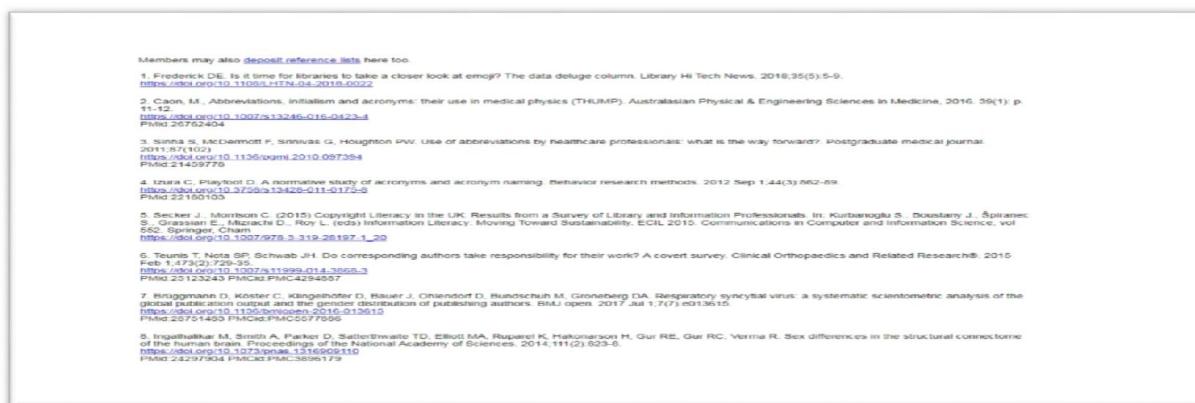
Members may also deposit reference lists here too.

1. Frederick DE. Is it time for libraries to take a closer look at emoji? The data deluge column. Library Hi Tech News. 2018;35(5):5-9. https://doi.org/10.1108/LHTN-04-2018-0022

2. Caon, M., Abbreviations, initialism and acronyms: their use in medical physics (THUMP). Australasian Physical & Engineering Sciences in Medicine, 2016. 39(1): p. 11-12. https://doi.org/10.1007/s13246-016-0423-4 PMid:26762404

3. Sinha S, McDermott F, Srinivas G, Houghton PW. Use of abbreviations by healthcare professionals: what is the way forward? Postgraduate medical journal. 2011;87(102) https://doi.org/10.1136/pgmj.2010.097394 PMid:21459776

4. Izura C, Playfoot D. A normative study of acronyms and acronym naming. Behavior research methods. 2012 Sep 1;44(3):862-89. https://doi.org/10.3758/s13428-011-0175-8 PMid:22180103

5. Secker J., Morrison C. (2015) Copyright Literacy in the UK: Results from a Survey of Library and Information Professionals. In: Kurbanoglu S., Boustany J., Špiranec S., Grassian E., Mizrachi D., Roy L. (eds) Information Literacy: Moving Toward Sustainability. ECIL 2015. Communications in Computer and Information Science, vol 552. Springer, Cham https://doi.org/10.1007/978-3-319-28197-1_20

6. Teunis T, Nota SP, Schwab JH. Do corresponding authors take responsibility for their work? A covert survey. Clinical Orthopaedics and Related Research®. 2015 Feb 1;473(2):729-35. https://doi.org/10.1007/s11999-014-3868-3 PMid:25123243 PMCid:PMC4294887

7. Brüggmann D, Köster C, Klingelhöfer D, Bauer J, Ohlendorf D, Bundschuh M, Groneberg DA. Respiratory syncytial virus: a systematic scientometric analysis of the global publication output and the gender distribution of publishing authors. BMJ open. 2017 Jul 1;7(7):e013615. https://doi.org/10.1136/bmjopen-2016-013615 PMid:28751483 PMCid:PMC5577896

8. Ingalhalikar M, Smith A, Parker D, Satterthwaite TD, Elliott MA, Ruparel K, Hakonarson H, Gur RE, Gur RC, Verma R. Sex differences in the structural connectome of the human brain. Proceedings of the National Academy of Sciences. 2014;111(2):823-8. https://doi.org/10.1073/pnas.1316909110 PMid:24297904 PMCid:PMC3896179